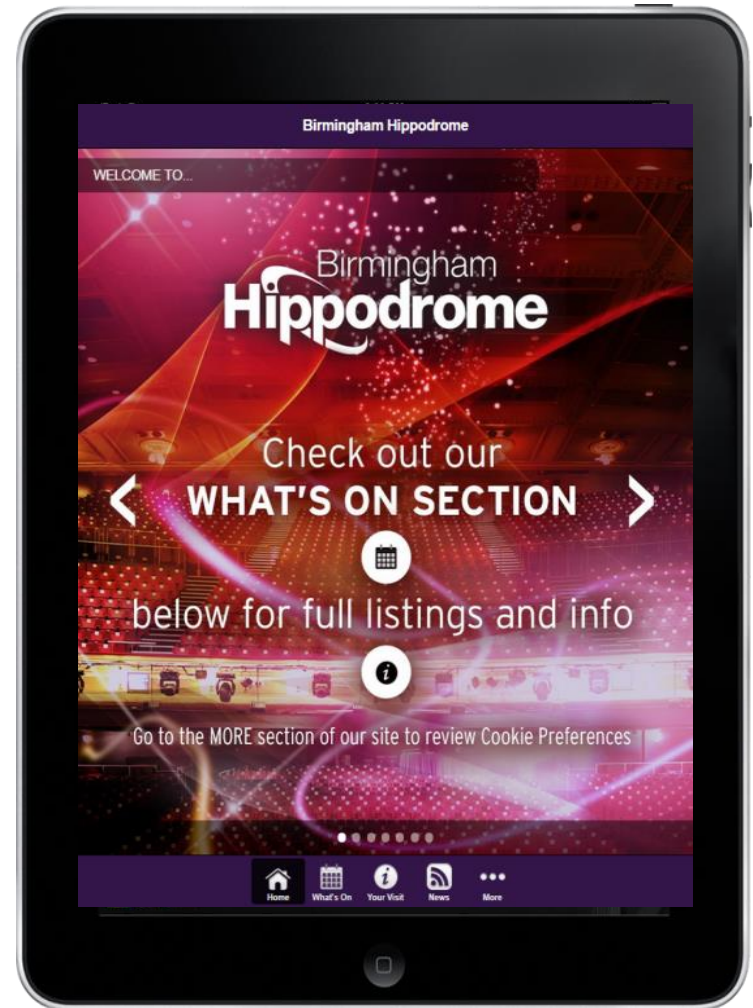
Birmingham Hippodrome

WELCOME TO...

Birmingham Hippodrome

Check out our WHAT'S ON SECTION

below for full listings and info

Go to the MORE section of our site to review Cookie Preferences

Home What's On Your Visit News More